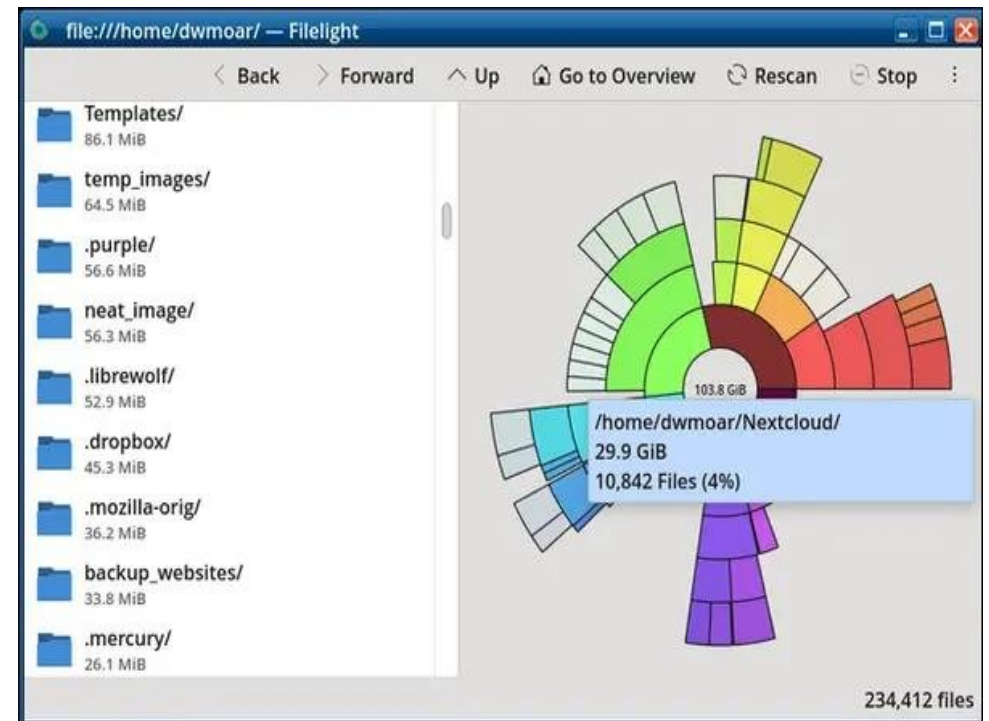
file:///home/dwmoar/ — Filelight

Back
Forward
Up
Go to Overview
Rescan
Stop

Templates/
86.1 MiB
temp_images/
64.5 MiB
.purple/
56.6 MiB
neat_image/
56.3 MiB
.librewolf/
52.9 MiB
.dropbox/
45.3 MiB
.mozilla-orig/
36.2 MiB
backup_websites/
33.8 MiB
.mercury/
26.1 MiB

103.8 GiB

/home/dwmoar/Nextcloud/
29.9 GiB
10,842 Files (4%)

234,412 files